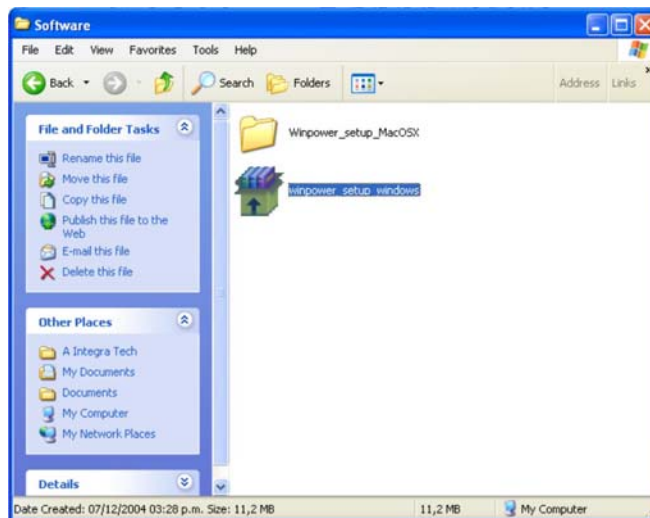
Software

File Edit View Favorites Tools Help

Back Search Folders Address Links

File and Folder Tasks

Rename this file
Move this file
Copy this file
Publish this file to the Web
E-mail this file
Delete this file

Other Places

A Integra Tech
My Documents
Documents
My Computer
My Network Places

Details

Winpower_setup_MacOSX

winpower_setup_windows

Date Created: 07/12/2004 03:28 p.m. Size: 11,2 MB 11,2 MB My Computer